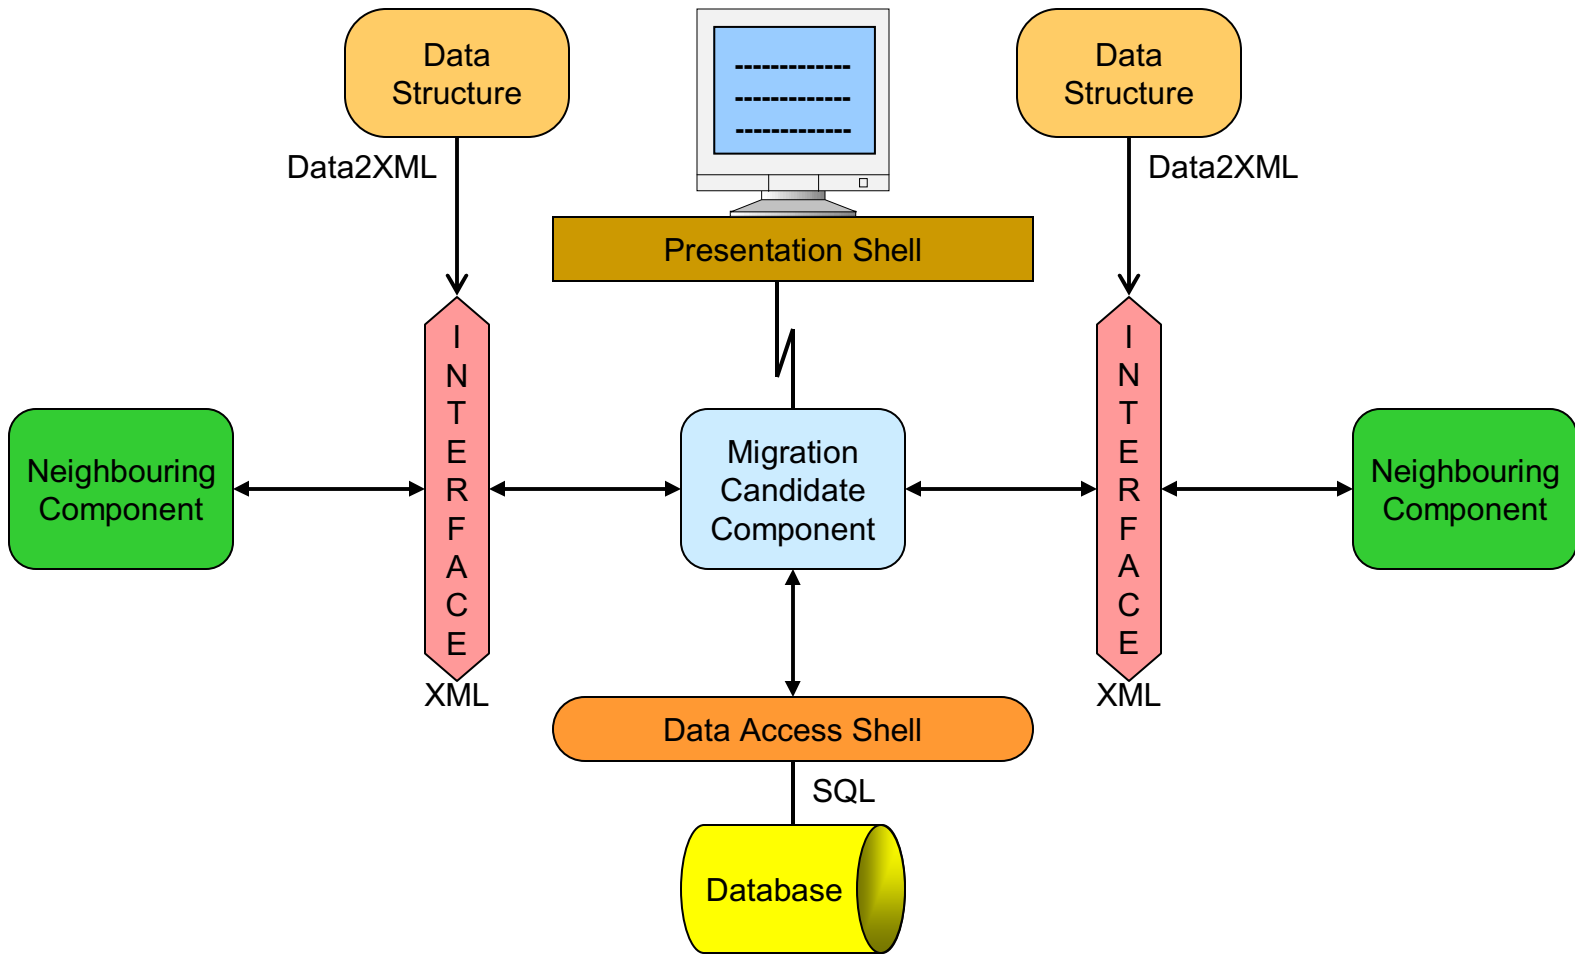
Data Structure

Data2XML

Presentation Shell

Data Structure

Data2XML

INTERFACE

XML

Neighbouring Component

Migration Candidate Component

INTERFACE

XML

Neighbouring Component

Data Access Shell

SQL

Database